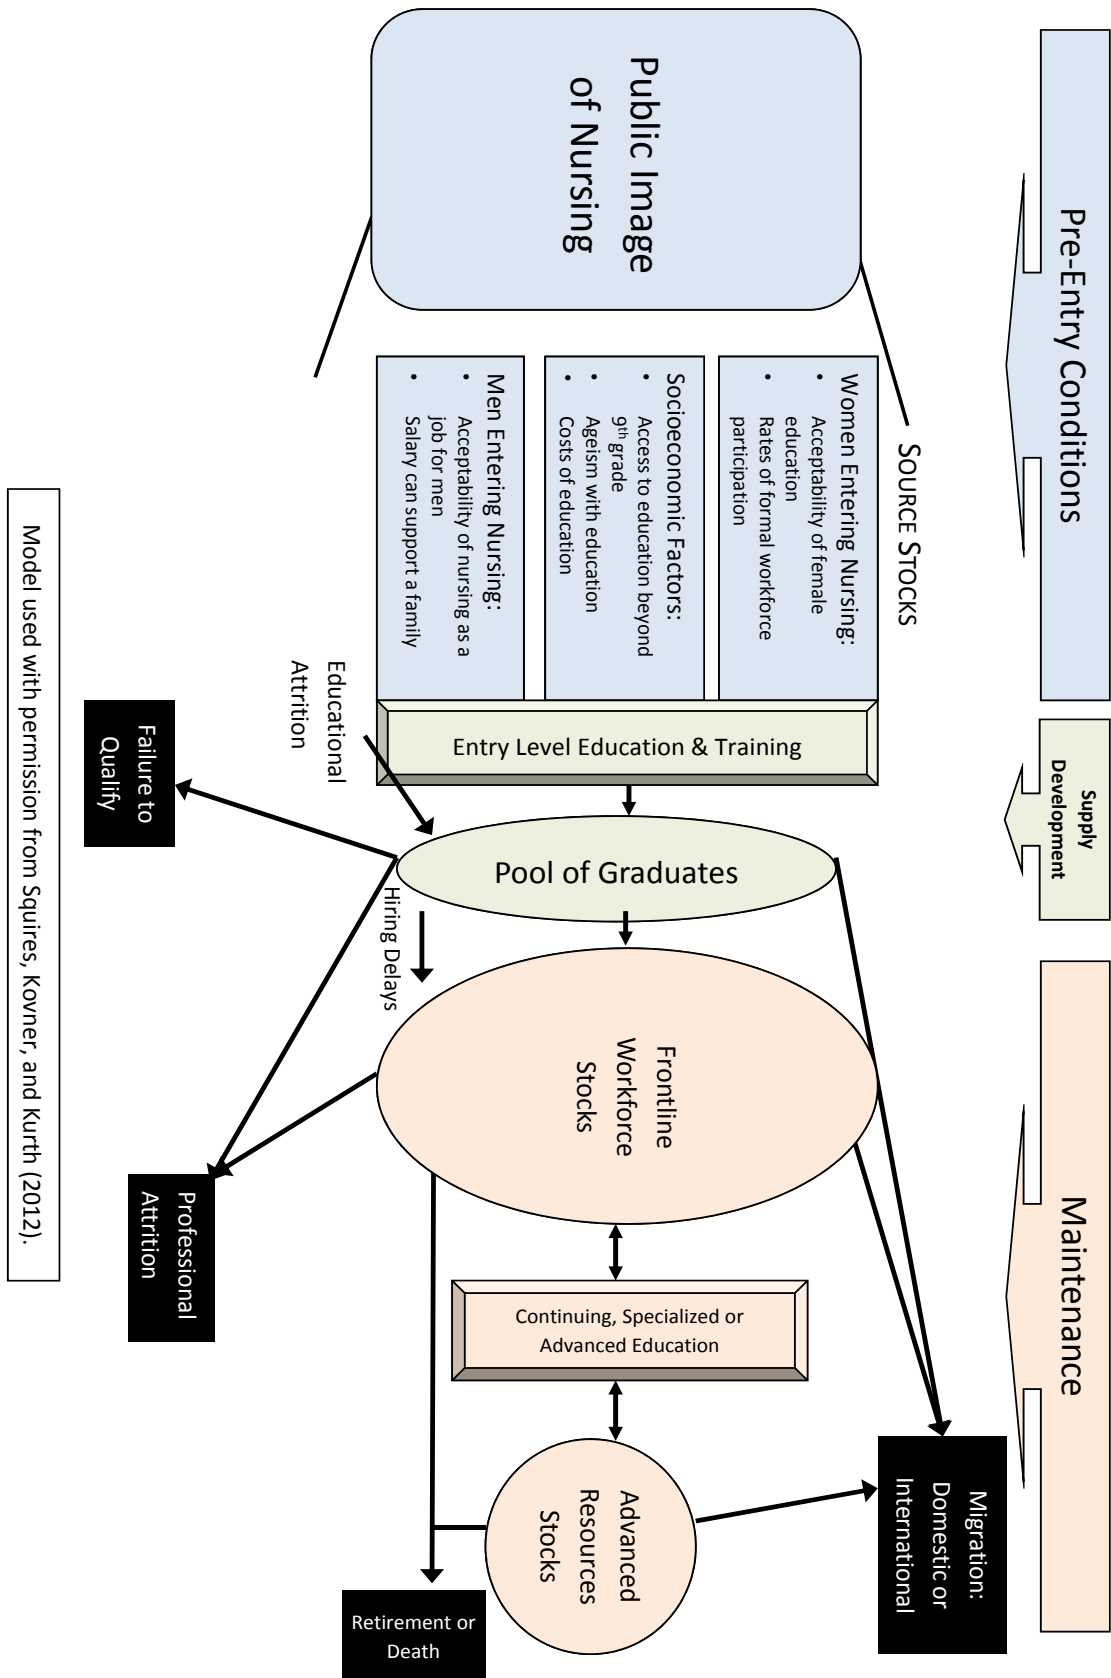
Pre-Entry Conditions

Supply Development

Maintenance

Public Image of Nursing

SOURCE STOCKS

Women Entering Nursing:
• Acceptability of female education
• Rates of formal workforce participation

Socioeconomic Factors:
• Access to education beyond 9$^{th}$ grade
• Ageism with education
• Costs of education

Men Entering Nursing:
• Acceptability of nursing as a job for men
• Salary can support a family

Entry Level Education & Training

Educational Attrition

Failure to Qualify

Pool of Graduates

Hiring Delays

Frontline Workforce Stocks

Professional Attrition

Continuing, Specialized or Advanced Education

Advanced Resources Stocks

Migration: Domestic or International

Retirement or Death

Model used with permission from Squires, Kovner, and Kurth (2012).